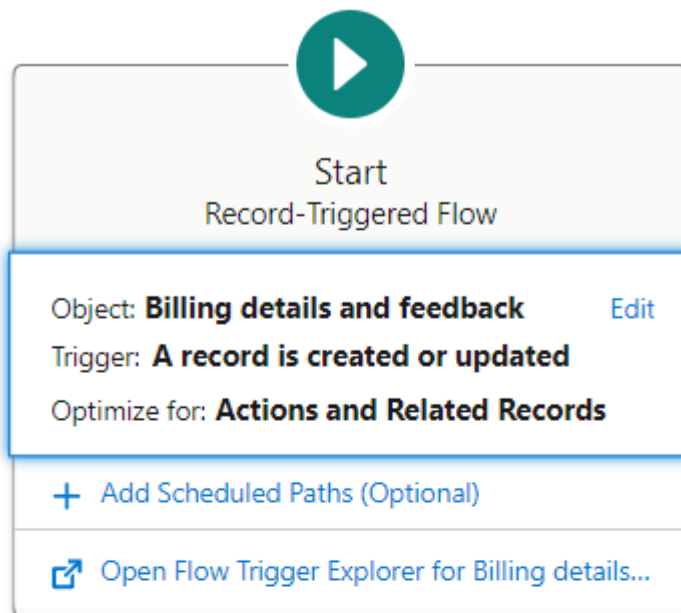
Start
Record-Triggered Flow

Object: Billing details and feedback Edit
Trigger: A record is created or updated
Optimize for: Actions and Related Records

+ Add Scheduled Paths (Optional)

Open Flow Trigger Explorer for Billing details...